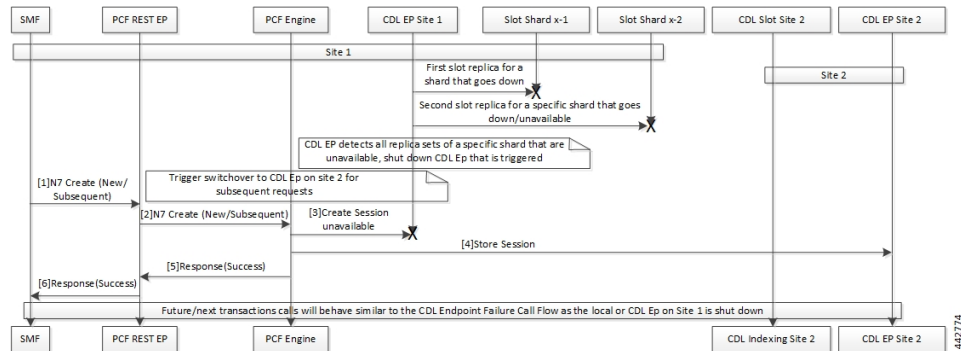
SMF
PCF REST EP
PCF Engine
CDL EP Site 1
Slot Shard x-1
Slot Shard x-2
CDL Slot Site 2
CDL EP Site 2

Site 1

First slot replica for a shard that goes down

Site 2

Second slot replica for a specific shard that goes down/unavailable

CDL EP detects all replica sets of a specific shard that are unavailable, shut down CDL Ep that is triggered

[1]N7 Create (New/ Subsequent)

Trigger switchover to CDL Ep on site 2 for subsequent requests

[2]N7 Create (New/Subsequent)

[3]Create Session unavailable

[4]Store Session

[5]Response(Success)

[6]Response(Success)

Future/next transactions calls will behave similar to the CDL Endpoint Failure Call Flow as the local or CDL Ep on Site 1 is shut down

SMF
PCF REST EP
PCF Engine
CDL Indexing Site 2
CDL EP Site 2

442774